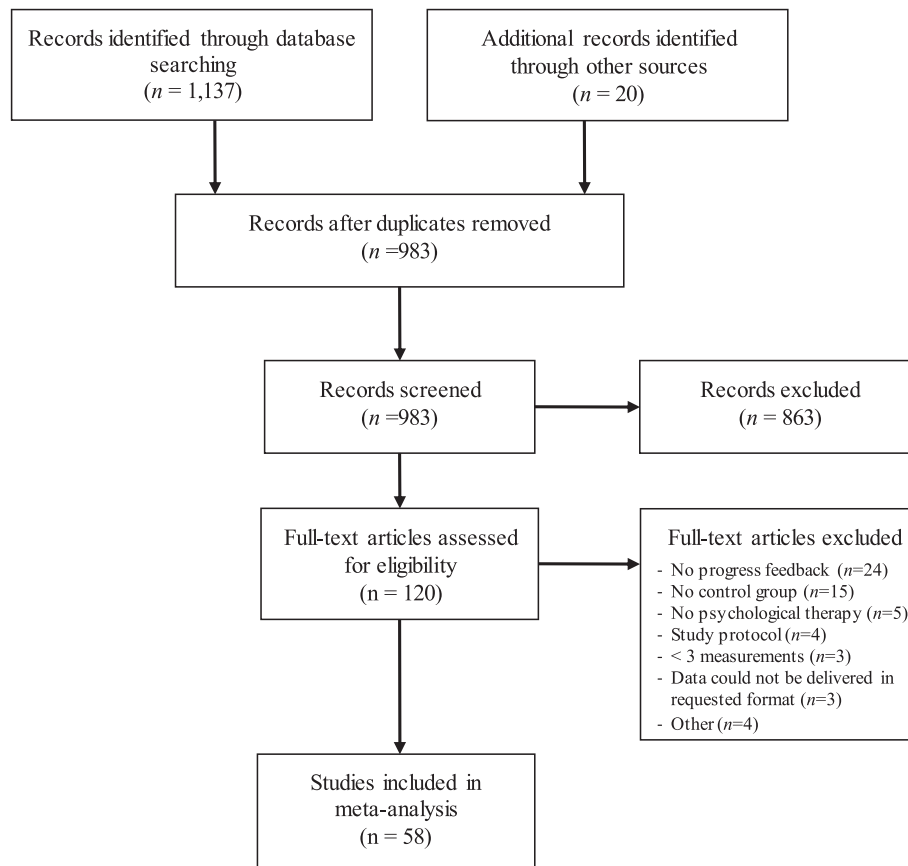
Records identified through database searching
($n$ = 1,137)

Additional records identified through other sources
($n$ = 20)

Records after duplicates removed
($n$ =983)

Records screened
($n$ =983)

Records excluded
($n$ = 863)

Full-text articles assessed for eligibility
(n = 120)

Full-text articles excluded
- No progress feedback ($n$=24)
- No control group ($n$=15)
- No psychological therapy ($n$=5)
- Study protocol ($n$=4)
- < 3 measurements ($n$=3)
- Data could not be delivered in requested format ($n$=3)
- Other ($n$=4)

Studies included in meta-analysis
(n = 58)